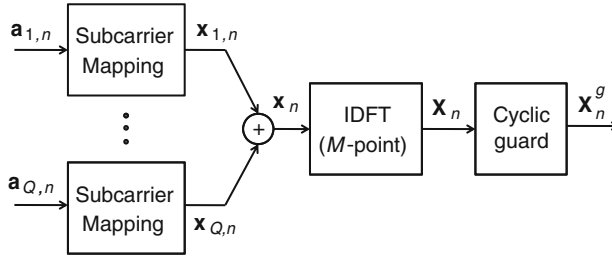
$\mathbf{a}_{1,n}$

Subcarrier Mapping

$\mathbf{x}_{1,n}$

$\mathbf{a}_{Q,n}$

Subcarrier Mapping

$\mathbf{x}_{Q,n}$

+

$\mathbf{x}_n$

IDFT ($M$-point)

$\mathbf{X}_n$

Cyclic guard

$\mathbf{X}_n^g$